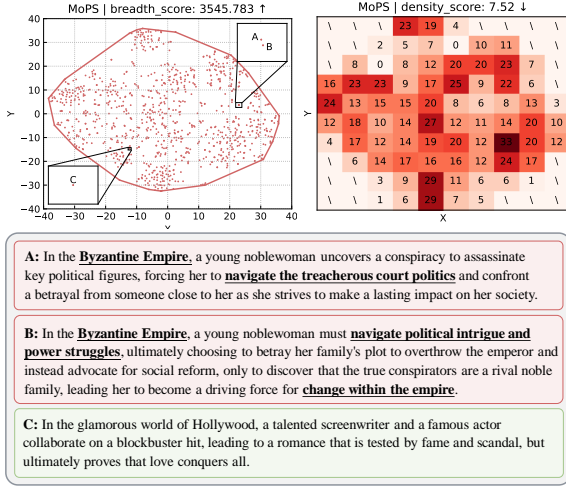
MoPS | breadth_score: 3545.783 ↑

40
30
20
10
0
−10
−20
−30
−40
Y
−40 −30 −20 −10 0 10 20 30 40
X
A
B
C

MoPS | density_score: 7.52 ↓

| \ | \ | \ | 23 | 19 | 4 | \ | \ | \ | \ |
|---|---|---|---|---|---|---|---|---|---|
| \ | \ | 2 | 5 | 7 | 0 | 10 | 11 | \ | \ |
| \ | 8 | 0 | 8 | 12 | 20 | 20 | 29 | \ | \ |
| 16 | 23 | 23 | 9 | 17 | 25 | 9 | 22 | 6 | \ |
| 24 | 13 | 15 | 15 | 20 | 8 | 6 | 8 | 13 | 3 |
| 12 | 18 | 10 | 14 | 27 | 12 | 11 | 14 | 20 | 10 |
| 4 | 17 | 12 | 14 | 19 | 20 | 12 | 33 | 20 | 11 |
| \ | 6 | 14 | 17 | 16 | 16 | 12 | 24 | 17 | \ |
| \ | \ | 3 | 9 | 29 | 11 | 6 | 6 | 1 | \ |
| \ | \ | 1 | 6 | 29 | 7 | 5 | \ | \ | \ |

Y
X

A: In the Byzantine Empire, a young noblewoman uncovers a conspiracy to assassinate key political figures, forcing her to navigate the treacherous court politics and confront a betrayal from someone close to her as she strives to make a lasting impact on her society.

B: In the Byzantine Empire, a young noblewoman must navigate political intrigue and power struggles, ultimately choosing to betray her family's plot to overthrow the emperor and instead advocate for social reform, only to discover that the true conspirators are a rival noble family, leading her to become a driving force for change within the empire.

C: In the glamorous world of Hollywood, a talented screenwriter and a famous actor collaborate on a blockbuster hit, leading to a romance that is tested by fame and scandal, but ultimately proves that love conquers all.